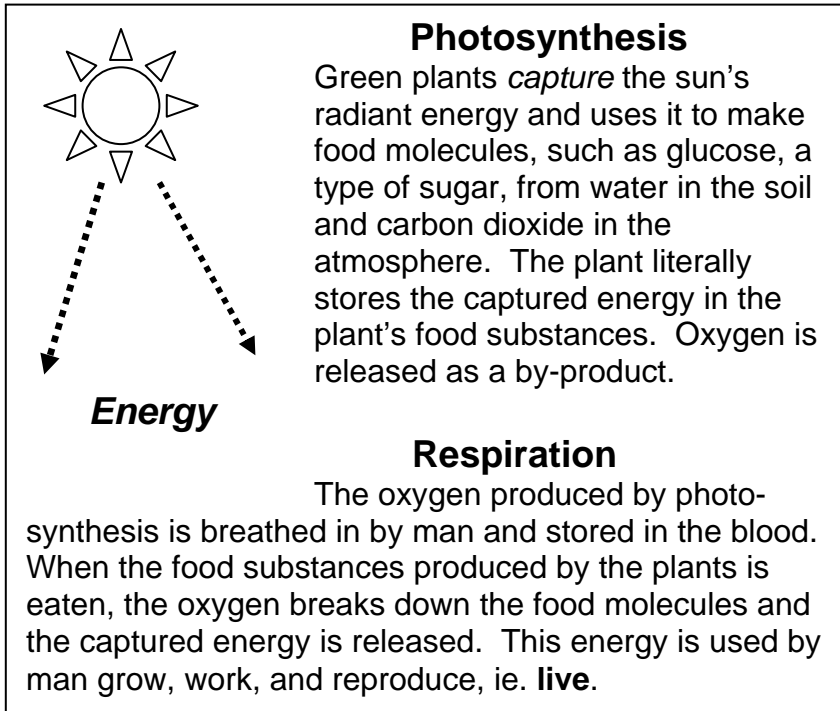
Photosynthesis

Green plants capture the sun's radiant energy and uses it to make food molecules, such as glucose, a type of sugar, from water in the soil and carbon dioxide in the atmosphere. The plant literally stores the captured energy in the plant's food substances. Oxygen is released as a by-product.

Energy

Respiration

The oxygen produced by photosynthesis is breathed in by man and stored in the blood. When the food substances produced by the plants is eaten, the oxygen breaks down the food molecules and the captured energy is released. This energy is used by man grow, work, and reproduce, ie. live.